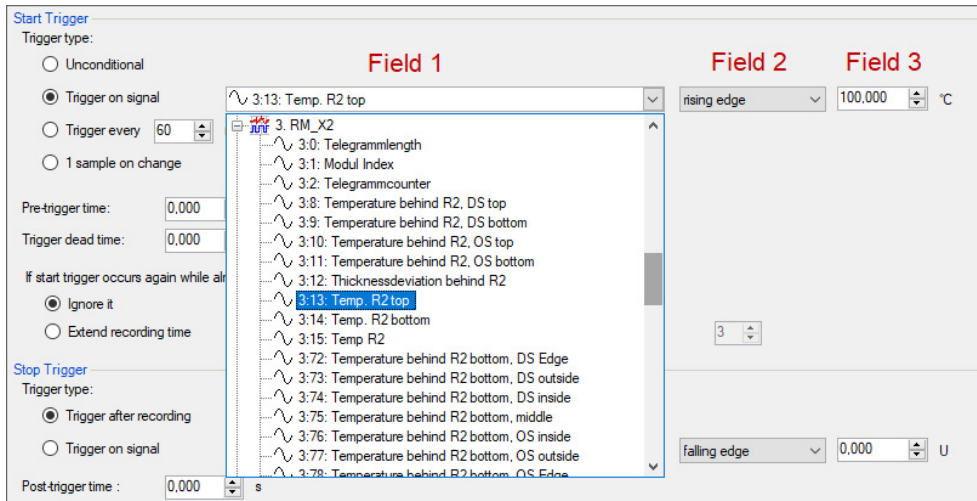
Start Trigger
Trigger type:
Unconditional
Trigger on signal
Trigger every 60
1 sample on change

Field 1
Field 2
Field 3

3:13: Temp. R2 top
rising edge
100,000
°C

3. RM_X2
3:0: Telegrammlength
3:1: Modul Index
3:2: Telegrammcounter
3:8: Temperature behind R2, DS top
3:9: Temperature behind R2, DS bottom
3:10: Temperature behind R2, OS top
3:11: Temperature behind R2, OS bottom
3:12: Thicknessdeviation behind R2
3:13: Temp. R2 top
3:14: Temp. R2 bottom
3:15: Temp R2
3:72: Temperature behind R2 bottom, DS Edge
3:73: Temperature behind R2 bottom, DS outside
3:74: Temperature behind R2 bottom, DS inside
3:75: Temperature behind R2 bottom, middle
3:76: Temperature behind R2 bottom, OS inside
3:77: Temperature behind R2 bottom, OS outside
3:78: Temperature behind R2 bottom, OS Edge

Pre-trigger time: 0,000
Trigger dead time: 0,000

If start trigger occurs again while al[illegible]
Ignore it
Extend recording time

3

Stop Trigger
Trigger type:
Trigger after recording
Trigger on signal
falling edge
0,000
U

Post-trigger time : 0,000 s